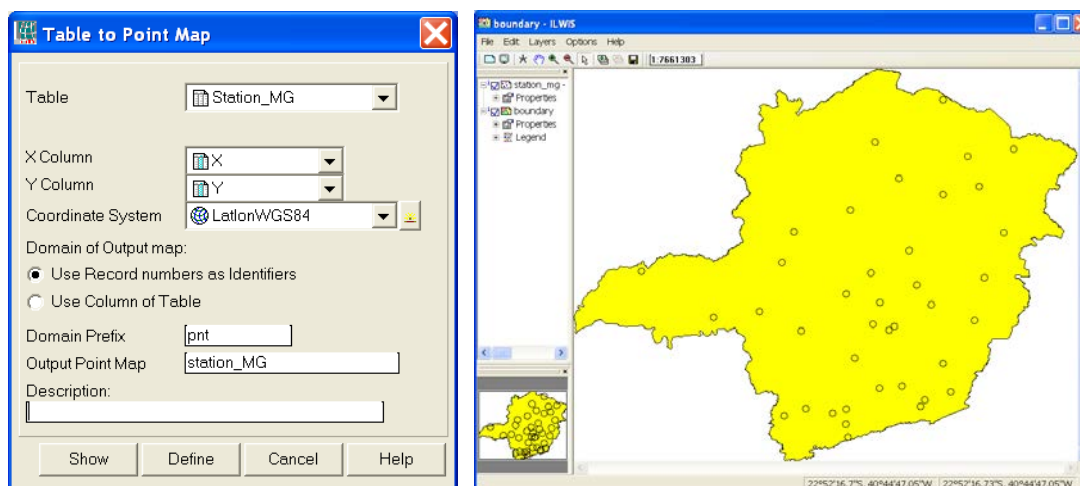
Table to Point Map

Table Station_MG

X Column X
Y Column Y
Coordinate System LatlonWGS84

Domain of Output map:
Use Record numbers as Identifiers
Use Column of Table

Domain Prefix pnt
Output Point Map station_MG
Description:

Show Define Cancel Help

boundary - ILWIS

File Edit Layers Options Help

1:7661303

station_mg
Properties
boundary
Properties
Legend

22°52'16.7"S, 40°44'47.05"W 22°52'16.73"S, 40°44'47.05"W